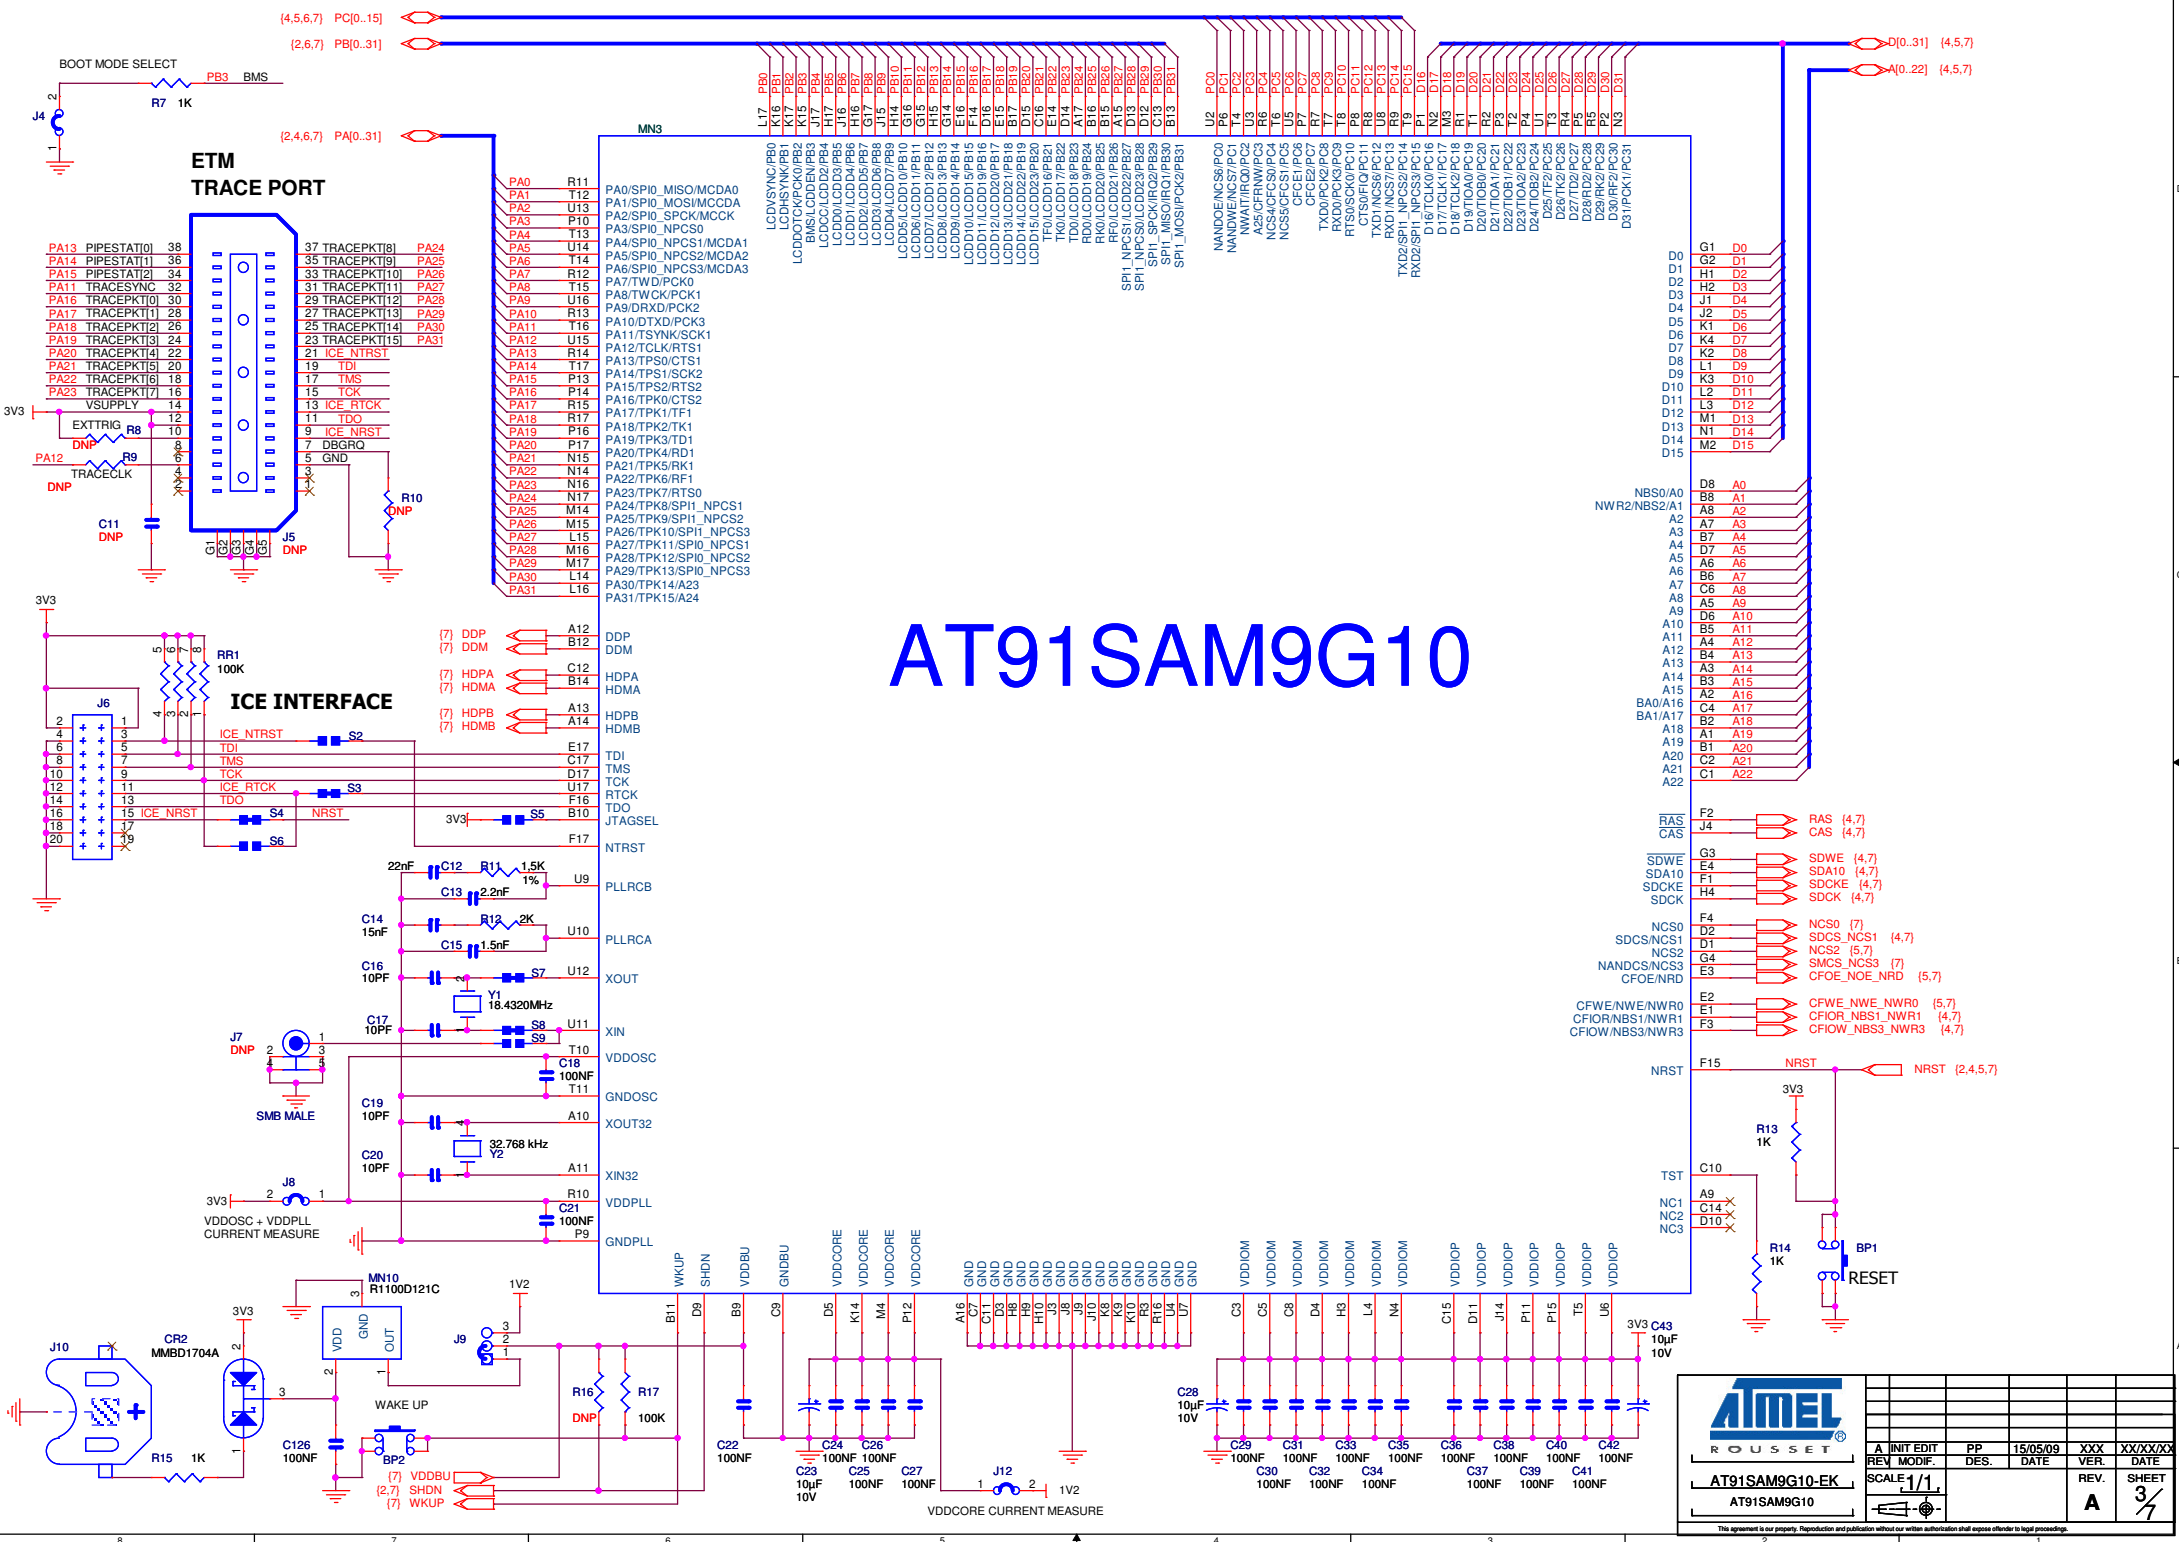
{4,5,6,7} PC[0..15]
{2,6,7} PB[0..31]
BOOT MODE SELECT
PB3 BMS
R7 1K
J4

{2,4,6,7} PA[0..31]

ETM
TRACE PORT

PB0 PB1 PB2 PB3 PB4 PB5 PB6 PB7 PB8 PB9 PB10 PB11 PB12 PB13 PB14 PB15 PB16 PB17 PB18 PB19 PB20 PB21 PB22 PB23 PB24 PB25 PB26 PB27 PB28 PB29 PB30 PB31
L17 K16 K17 K15 J17 H17 J16 H16 G17 J15 H14 G16 G15 H15 G14 E16 F14 D16 B17 D15 C16 E14 D14 A17 B16 B15 A15 D13 D12 C13 B13
LCDVSYNC/PB0 LCDHSYNC/PB1 LCDDOTCK/PCK0/PB2 LCDDEN/PB3 LCDCC/LCDD2/PB4 LCDD0/LCDD3/PB5 LCDD1/LCDD4/PB6 LCDD2/LCDD5/PB7 LCDD3/LCDD6/PB8 LCDD4/LCDD7/PB9 LCDD5/LCDD10/PB10 LCDD6/LCDD11/PB11 LCDD7/LCDD12/PB12 LCDD8/LCDD13/PB13 LCDD9/LCDD14/PB14 LCDD10/LCDD15/PB15 LCDD11/LCDD19/PB16 LCDD12/LCDD20/PB17 LCDD13/LCDD21/PB18 LCDD14/LCDD22/PB19 LCDD15/LCDD23/PB20 TF0/LCDD16/PB21 TK0/LCDD17/PB22 TD0/LCDD18/PB23 RD0/LCDD19/PB24 RK0/LCDD20/PB25 RF0/LCDD21/PB26 SPI1_NPCS1/LCDD22/PB27 SPI1_NPCS0/LCDD23/PB28 SPI1_MISO/IRQ1/PB29 SPI1_MOSI/IRQ2/PB30 SPI1_MOSI/PCK2/PB31

PC0 PC1 PC2 PC3 PC4 PC5 PC6 PC7 PC8 PC9 PC10 PC11 PC12 PC13 PC14 PC15
U2 P6 T4 U3 R6 P5 T6 U5 R7 T7 T8 P8 R8 U8 R9 T9 P1
NANDOE/NCS6/PC0 NANDWE/NCS7/PC1 NWAIT/IRQ0/PC2 A25/CFRNW/PC3 NCS4/CFCS0/PC4 NCS5/CFCS1/PC5 CFCE1/PC6 CFCE2/PC7 TXD0/PCK2/PC8 RXD0/PCK3/PC9 RTS0/SCK0/PC10 CTS0/FIQ/PC11 TXD1/NCS6/PC12 RXD1/NCS7/PC13 TXD2/SPI1_NPCS3/PC14 RXD2/SPI1_NPCS3/PC15

D16 D17 D18 D19 D20 D21 D22 D23 D24 D25 D26 D27 D28 D29 D30 D31
N2 M3 R1 T1 R2 P3 T2 P4 U1 T3 R4 R5 P2 N3
D16/TCLK0/PC16 D17/TCLK1/PC17 D18/TCLK2/PC18 D19/TIOA0/PC19 D20/TIOB0/PC20 D21/TIOA1/PC21 D22/TIOB1/PC22 D23/TIOA2/PC23 D24/TIOB2/PC24 D25/TF2/PC25 D26/TK2/PC26 D27/TD2/PC27 D28/RD2/PC28 D29/RK2/PC29 D30/RF2/PC30 D31/PCK1/PC31

D[0..31] {4,5,7}
A[0..22] {4,5,7}

MN3

PA0 R11 PA0/SPI0_MISO/MCDA0
PA1 T12 PA1/SPI0_MOSI/MCCDA
PA2 U13 PA2/SPI0_SPCK/MCCK
PA3 P10 PA3/SPI0_NPCS0
PA4 T13 PA4/SPI0_NPCS1/MCDA1
PA5 U14 PA5/SPI0_NPCS2/MCDA2
PA6 T14 PA6/SPI0_NPCS3/MCDA3
PA7 R12 PA7/TWD/PCK0
PA8 T15 PA8/TWCK/PCK1
PA9 U16 PA9/DRXD/PCK2
PA10 R13 PA10/DTXD/PCK3
PA11 T16 PA11/TSYNK/SCK1
PA12 U15 PA12/TCLK/RTS1
PA13 R14 PA13/TPS0/CTS1
PA14 T17 PA14/TPS1/SCK2
PA15 P13 PA15/TPS2/RTS2
PA16 P14 PA16/TPK0/CTS2
PA17 R15 PA17/TPK1/TF1
PA18 R17 PA18/TPK2/TK1
PA19 P16 PA19/TPK3/TD1
PA20 P17 PA20/TPK4/RD1
PA21 N15 PA21/TPK5/RK1
PA22 N14 PA22/TPK6/RF1
PA23 N16 PA23/TPK7/RTS0
PA24 N17 PA24/TPK8/SPI1_NPCS1
PA25 M14 PA25/TPK9/SPI1_NPCS2
PA26 M15 PA26/TPK10/SPI1_NPCS3
PA27 L15 PA27/TPK11/SPI0_NPCS1
PA28 M16 PA28/TPK12/SPI0_NPCS2
PA29 M17 PA29/TPK13/SPI0_NPCS3
PA30 L14 PA30/TPK14/A23
PA31 L16 PA31/TPK15/A24

PA13 PIPESTAT[0] 38 | 37 TRACEPKT[8] PA24
PA14 PIPESTAT[1] 36 | 35 TRACEPKT[9] PA25
PA15 PIPESTAT[2] 34 | 33 TRACEPKT[10] PA26
PA11 TRACESYNC 32 | 31 TRACEPKT[11] PA27
PA16 TRACEPKT[0] 30 | 29 TRACEPKT[12] PA28
PA17 TRACEPKT[1] 28 | 27 TRACEPKT[13] PA29
PA18 TRACEPKT[2] 26 | 25 TRACEPKT[14] PA30
PA19 TRACEPKT[3] 24 | 23 TRACEPKT[15] PA31
PA20 TRACEPKT[4] 22 | 21 ICE_NTRST
PA21 TRACEPKT[5] 20 | 19 TDI
PA22 TRACEPKT[6] 18 | 17 TMS
PA23 TRACEPKT[7] 16 | 15 TCK
VSUPPLY 14 | 13 ICE_RTCK
3V3 12 | 11 TDO
EXTTRIG R8 10 | 9 ICE_NRST
DNP 8 | 7 DBGRQ
PA12 R9 6 | 5 GND
TRACECLK 4 | 3
DNP 2 | 1
R10 DNP
C11 DNP
G1 G2 G3 G4 G5 J5 DNP

3V3
RR1 100K
5 6 7 8
4 3 2 1
ICE INTERFACE
J6
ICE_NTRST S2
TDI
TMS
TCK
ICE_RTCK S3
TDO
ICE_NRST S4 NRST
S6
3V3 S5

{7} DDP A12 DDP
{7} DDM B12 DDM
{7} HDPA C12 HDPA
{7} HDMA B14 HDMA
{7} HDPB A13 HDPB
{7} HDMB A14 HDMB
E17 TDI
C17 TMS
D17 TCK
U17 RTCK
F16 TDO
B10 JTAGSEL
F17 NTRST

22nF C12 R11 1.5K 1%
C13 2.2nF U9 PLLRCB
C14 15nF R12 2K
C15 1.5nF U10 PLLRCA
C16 10PF S7 U12 XOUT
Y1 18.4320MHz
C17 10PF S8 S9 U11 XIN
J7 DNP
SMB MALE
T10 VDDOSC
C18 100NF
T11 GNDOSC
C19 10PF A10 XOUT32
32.768 kHz Y2
C20 10PF A11 XIN32
3V3 J8
VDDOSC + VDDPLL CURRENT MEASURE
R10 VDDPLL
C21 100NF
P9 GNDPLL

AT91SAM9G10

D0 G1 D0
D1 G2 D1
D2 H1 D2
D3 H2 D3
D4 J1 D4
D5 J2 D5
D6 K1 D6
D7 K4 D7
D8 K2 D8
D9 L1 D9
D10 K3 D10
D11 L2 D11
D12 L3 D12
D13 M1 D13
D14 N1 D14
D15 M2 D15

NBS0/A0 D8 A0
NWR2/NBS2/A1 B8 A1
A2 A8 A2
A3 A7 A3
A4 B7 A4
A5 D7 A5
A6 A6 A6
A7 B6 A7
A8 C6 A8
A9 A5 A9
A10 D6 A10
A11 B5 A11
A12 A4 A12
A13 B4 A13
A14 A3 A14
A15 B3 A15
BA0/A16 A2 A16
BA1/A17 C4 A17
A18 B2 A18
A19 A1 A19
A20 B1 A20
A21 C2 A21
A22 C1 A22

$\overline{RAS}$ F2 RAS {4,7}
$\overline{CAS}$ J4 CAS {4,7}
$\overline{SDWE}$ G3 SDWE {4,7}
SDA10 E4 SDA10 {4,7}
SDCKE F1 SDCKE {4,7}
SDCK H4 SDCK {4,7}
NCS0 F4 NCS0 {7}
SDCS/NCS1 D2 SDCS_NCS1 {4,7}
NCS2 D1 NCS2 {5,7}
NANDCS/NCS3 G4 SMCS_NCS3 {7}
CFOE/NRD E3 CFOE_NOE_NRD {5,7}
CFWE/NWE/NWR0 E2 CFWE_NWE_NWR0 {5,7}
CFIOR/NBS1/NWR1 E1 CFIOR_NBS1_NWR1 {4,7}
CFIOW/NBS3/NWR3 F3 CFIOW_NBS3_NWR3 {4,7}

NRST F15 NRST NRST {2,4,5,7}
3V3
R13 1K
TST C10
NC1 A9
NC2 C14
NC3 D10
R14 1K
BP1
RESET

WKUP SHDN VDDBU GNDBU VDDCORE VDDCORE VDDCORE VDDCORE GND GND GND GND GND GND GND GND GND GND GND GND GND GND GND GND GND VDDIOM VDDIOM VDDIOM VDDIOM VDDIOM VDDIOM VDDIOM VDDIOP VDDIOP VDDIOP VDDIOP VDDIOP VDDIOP VDDIOP
B11 D9 B9 C9 D5 K14 M4 P12 A16 C7 C11 D3 H8 H9 H10 J3 J8 J9 J10 K8 K9 K10 R3 R16 U4 U7 C3 C5 C8 D4 H3 L4 N4 C15 D11 J14 P11 P15 T5 U6

MN10 R1100D121C
1V2
3V3
VDD GND OUT
J9
J10
CR2 MMBD1704A
R15 1K
C126 100NF
WAKE UP
BP2
R16 DNP
R17 100K
{7} VDDBU
{2,7} SHDN
{7} WKUP
C22 100NF
C23 10µF 10V
C24 100NF
C25 100NF
C26 100NF
C27 100NF
J12
1V2
VDDCORE CURRENT MEASURE
C28 10µF 10V
C29 100NF
C30 100NF
C31 100NF
C32 100NF
C33 100NF
C34 100NF
C35 100NF
C36 100NF
C37 100NF
C38 100NF
C39 100NF
C40 100NF
C41 100NF
C42 100NF
3V3 C43 10µF 10V

ATMEL
R O U S S E T
AT91SAM9G10-EK
AT91SAM9G10
A INIT EDIT PP 15/05/09 XXX XX/XX/XX
REV. MODIF. DES. DATE VER. DATE
SCALE 1/1
REV. A
SHEET 3/7
This agreement is our property. Reproduction and publication without our written authorization shall expose offender to legal proceedings.
8 7 6 5 4 3 2